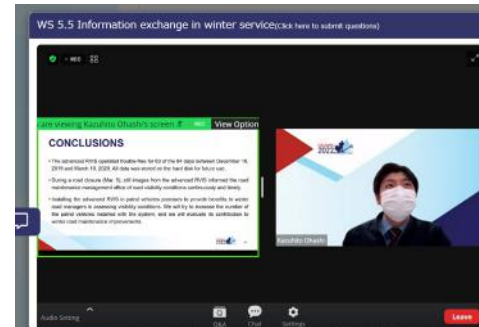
WS 5.5 Information exchange in winter service(Click here to submit questions)

• REC

are viewing Kazuhito Ohashi's screen REC View Option

CONCLUSIONS

• The advanced RWIS operated trouble-free for 6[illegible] of the 8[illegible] days between December 1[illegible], 2019 and March 1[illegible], 2020. All data was stored on the hard disk for future use.

• During a road closure (Mar. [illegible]), still images from the advanced RWIS informed the road maintenance management office of road visibility conditions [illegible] and timely.

• Installing the advanced RWIS in patrol vehicles promises to provide benefits to winter road managers in assessing visibility conditions. We will try to increase the number of the patrol vehicles installed with the system, and we will evaluate its contribution to winter road maintenance improvements.

Kazuhito Ohashi

Audio Setting

Q&A

Chat

Settings

Leave